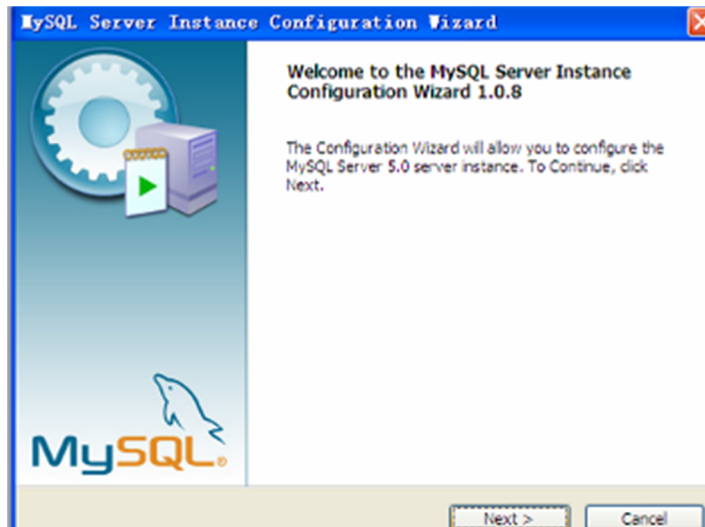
MySQL Server Instance Configuration Wizard

Welcome to the MySQL Server Instance Configuration Wizard 1.0.8

The Configuration Wizard will allow you to configure the MySQL Server 5.0 server instance. To Continue, click Next.

MySQL.

Next >

Cancel